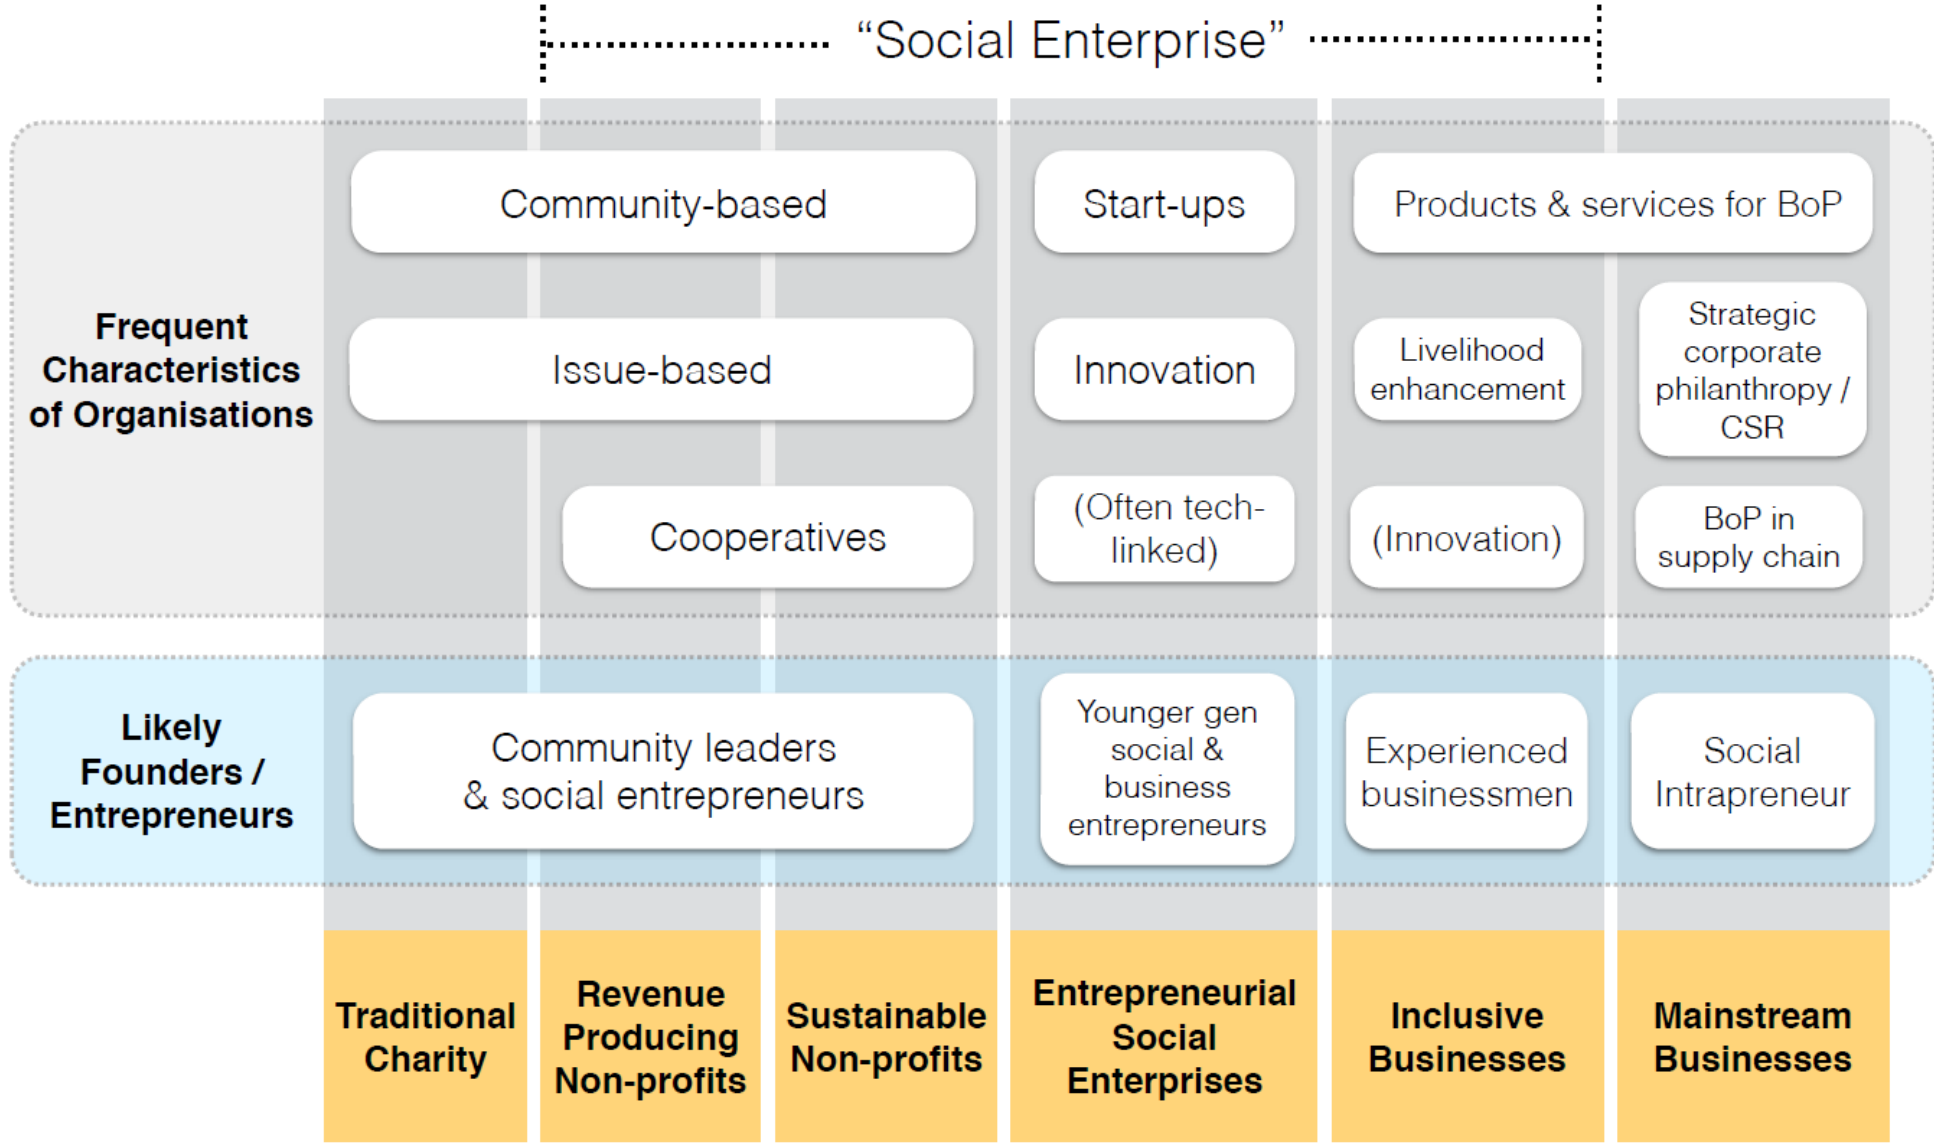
“Social Enterprise”

Frequent Characteristics of Organisations

Community-based

Start-ups

Products & services for BoP

Issue-based

Innovation

Livelihood enhancement

Strategic corporate philanthropy / CSR

Cooperatives

(Often tech-linked)

(Innovation)

BoP in supply chain

Likely Founders / Entrepreneurs

Community leaders & social entrepreneurs

Younger gen social & business entrepreneurs

Experienced businessmen

Social Intrapreneur

Traditional Charity

Revenue Producing Non-profits

Sustainable Non-profits

Entrepreneurial Social Enterprises

Inclusive Businesses

Mainstream Businesses